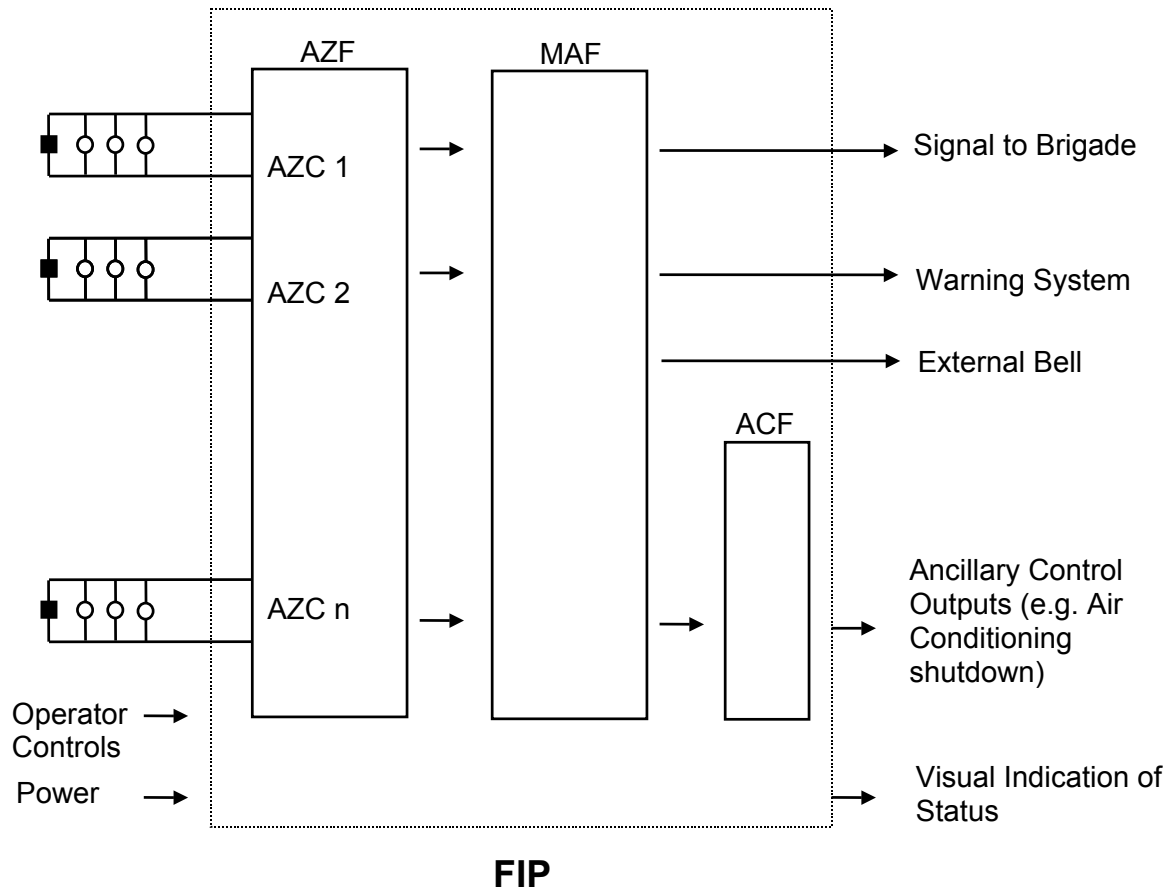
AZF

MAF

AZC 1

AZC 2

AZC n

Signal to Brigade

Warning System

External Bell

ACF

Ancillary Control Outputs (e.g. Air Conditioning shutdown)

Operator Controls

Power

Visual Indication of Status

FIP